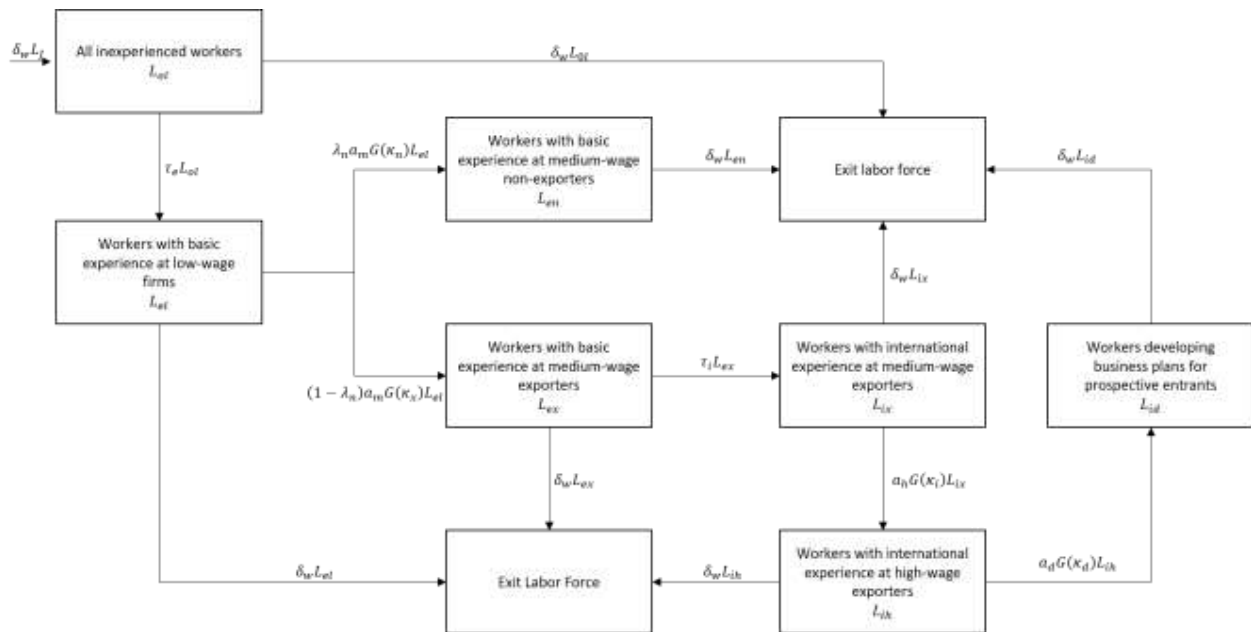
$\delta_w L_l$

All inexperienced workers
$L_{oI}$

$\delta_w L_{oI}$

$\tau_e L_{oI}$

$\lambda_n a_m G(\kappa_n) L_{el}$

Workers with basic experience at medium-wage non-exporters
$L_{en}$

$\delta_w L_{en}$

Exit labor force

$\delta_w L_{id}$

Workers with basic experience at low-wage firms
$L_{el}$

$\delta_w L_{ix}$

Workers with basic experience at medium-wage exporters
$L_{ex}$

$\tau_i L_{ex}$

Workers with international experience at medium-wage exporters
$L_{ix}$

Workers developing business plans for prospective entrants
$L_{id}$

$(1-\lambda_n) a_m G(\kappa_x) L_{el}$

$\delta_w L_{ex}$

$a_h G(\kappa_i) L_{ix}$

$\delta_w L_{el}$

Exit Labor Force

$\delta_w L_{ih}$

Workers with international experience at high-wage exporters
$L_{ih}$

$a_d G(\kappa_d) L_{ih}$